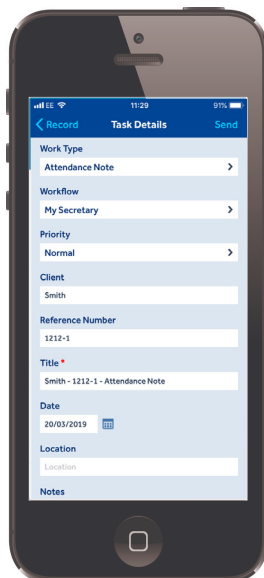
EE 11:29 91%

Record Task Details Send

Work Type
Attendance Note

Workflow
My Secretary

Priority
Normal

Client
Smith

Reference Number
1212-1

Title *
Smith - 1212-1 - Attendance Note

Date
20/03/2019

Location
Location

Notes